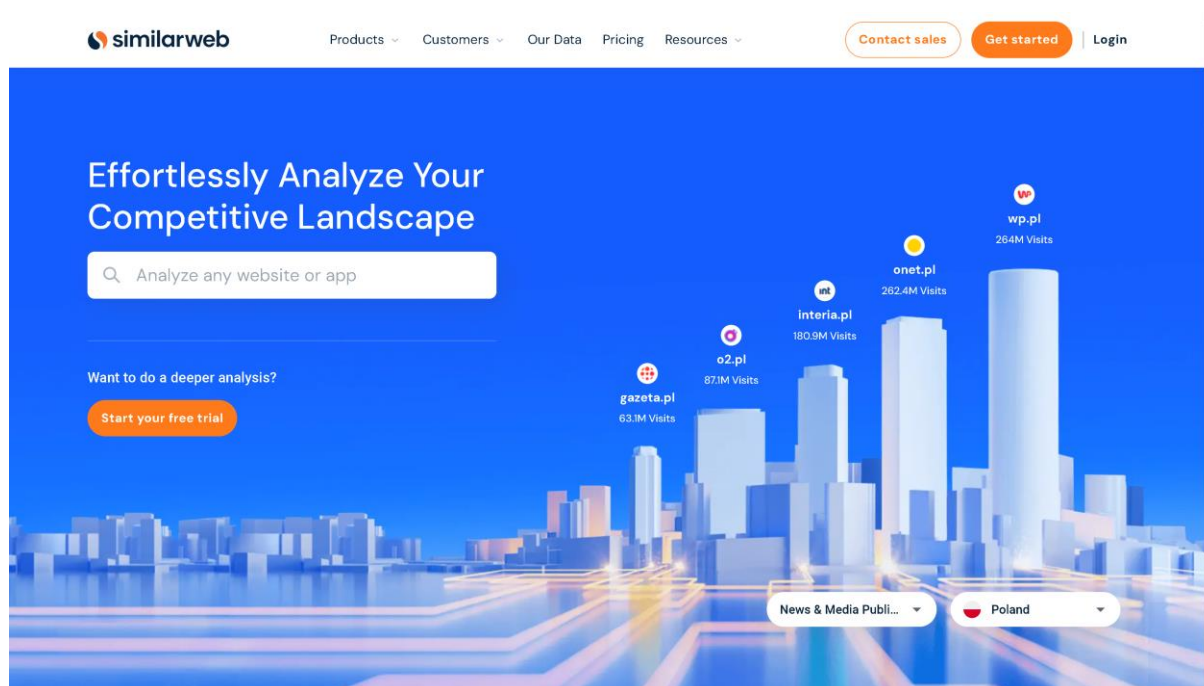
similarweb

Products Customers Our Data Pricing Resources

Contact sales Get started Login

Effortlessly Analyze Your Competitive Landscape

Analyze any website or app

Want to do a deeper analysis?

Start your free trial

wp.pl
264M Visits

onet.pl
262.4M Visits

int
interia.pl
180.9M Visits

o2.pl
87.1M Visits

gazeta.pl
63.1M Visits

News & Media Publi...

Poland